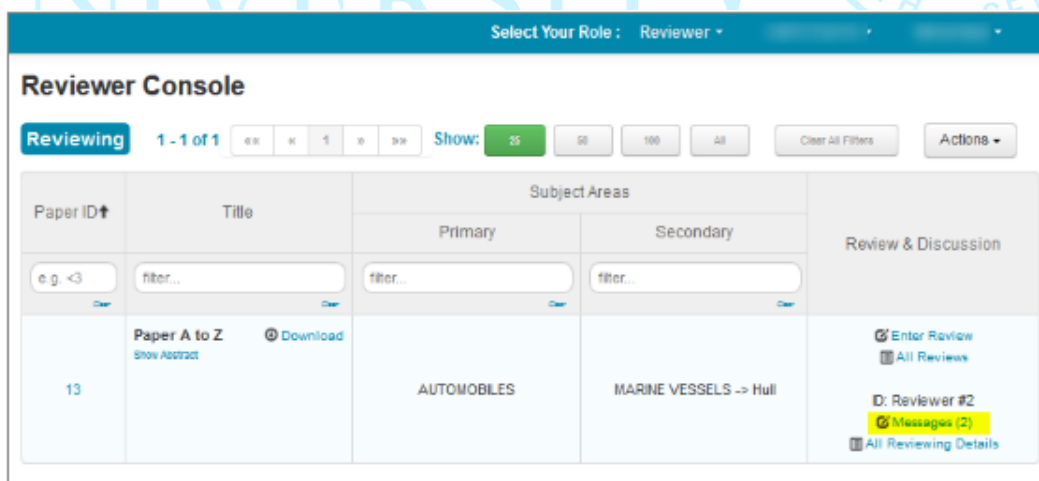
Select Your Role : Reviewer ▾ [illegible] ▾ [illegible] ▾

Reviewer Console

Reviewing 1 - 1 of 1 «« « 1 » »» Show: 25 50 100 All Clear All Filters Actions ▾

| Paper ID↑ | Title | Subject Areas: Primary | Subject Areas: Secondary | Review & Discussion |
|---|---|---|---|---|
| e.g. <3 Clear | filter... Clear | filter... Clear | filter... Clear | |
| 13 | Paper A to Z Download Show Abstract | AUTOMOBILES | MARINE VESSELS -> Hull | Enter Review All Reviews D: Reviewer #2 Messages (2) All Reviewing Details |